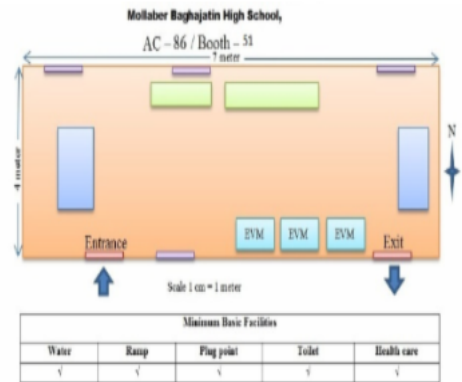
Mollaber Baghajatin High School,

AC – 86 / Booth – 51

7 meter

4 meter

N

EVM EVM EVM

Entrance

Exit

Scale 1 cm = 1 meter

| Minimum Basic Facilities | | | | |
|---|---|---|---|---|
| Water | Ramp | Plug point | Toilet | Health care |
| √ | √ | √ | √ | √ |